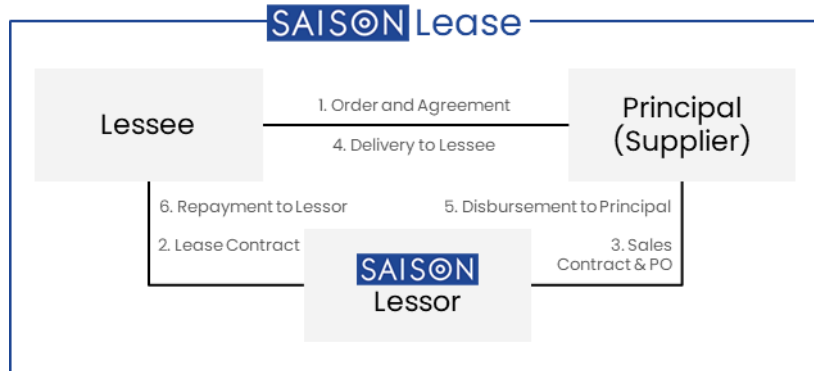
SAISON Lease

Lessee

1. Order and Agreement

4. Delivery to Lessee

Principal (Supplier)

6. Repayment to Lessor

2. Lease Contract

5. Disbursement to Principal

3. Sales Contract & PO

SAISON Lessor